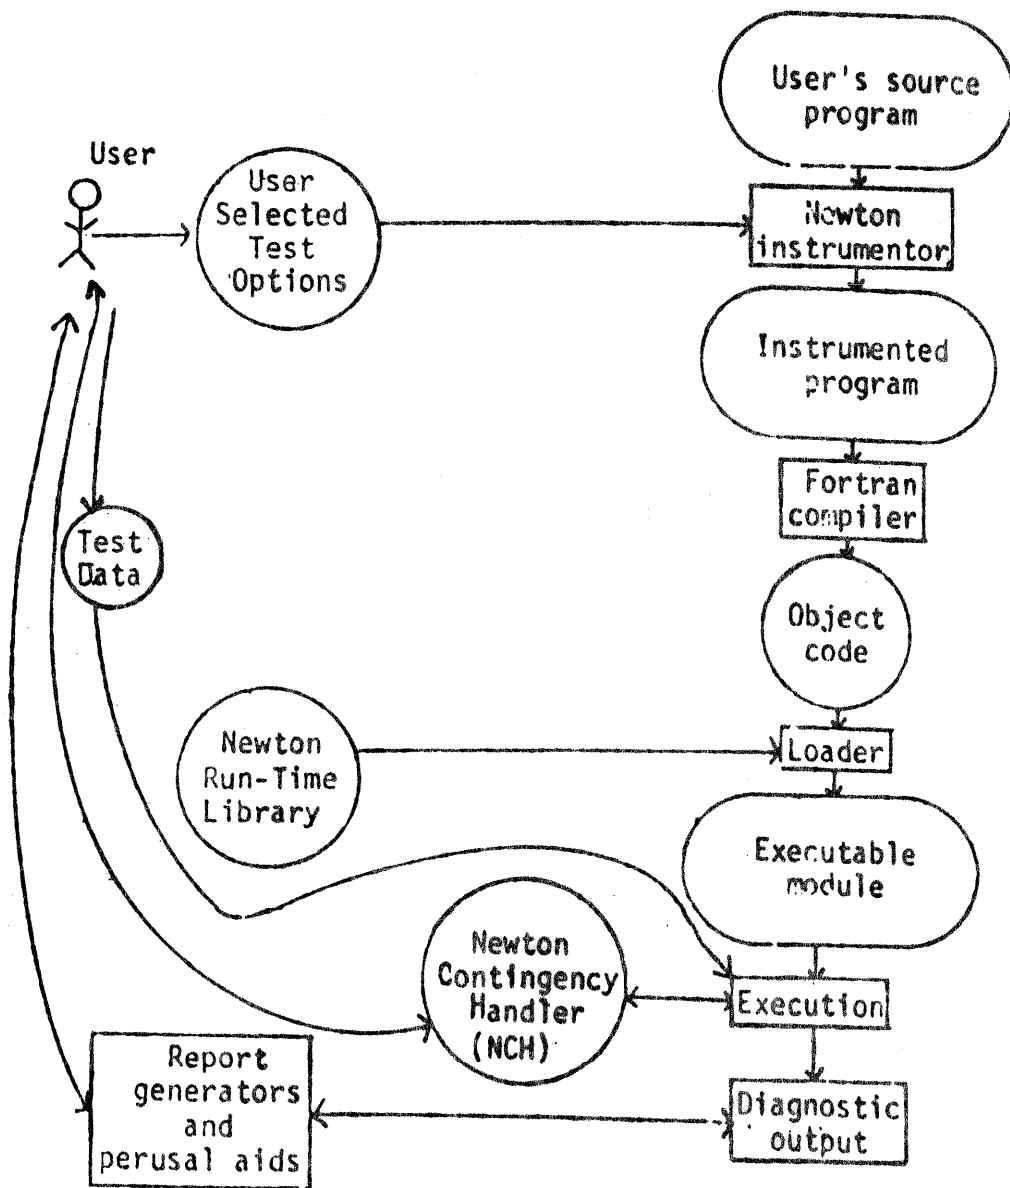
User

User Selected Test Options

User's source program

Newton instrumentor

Instrumented program

Fortran compiler

Test Data

Object code

Newton Run-Time Library

Loader

Executable module

Newton Contingency Handler (NCH)

Execution

Report generators and perusal aids

Diagnostic output